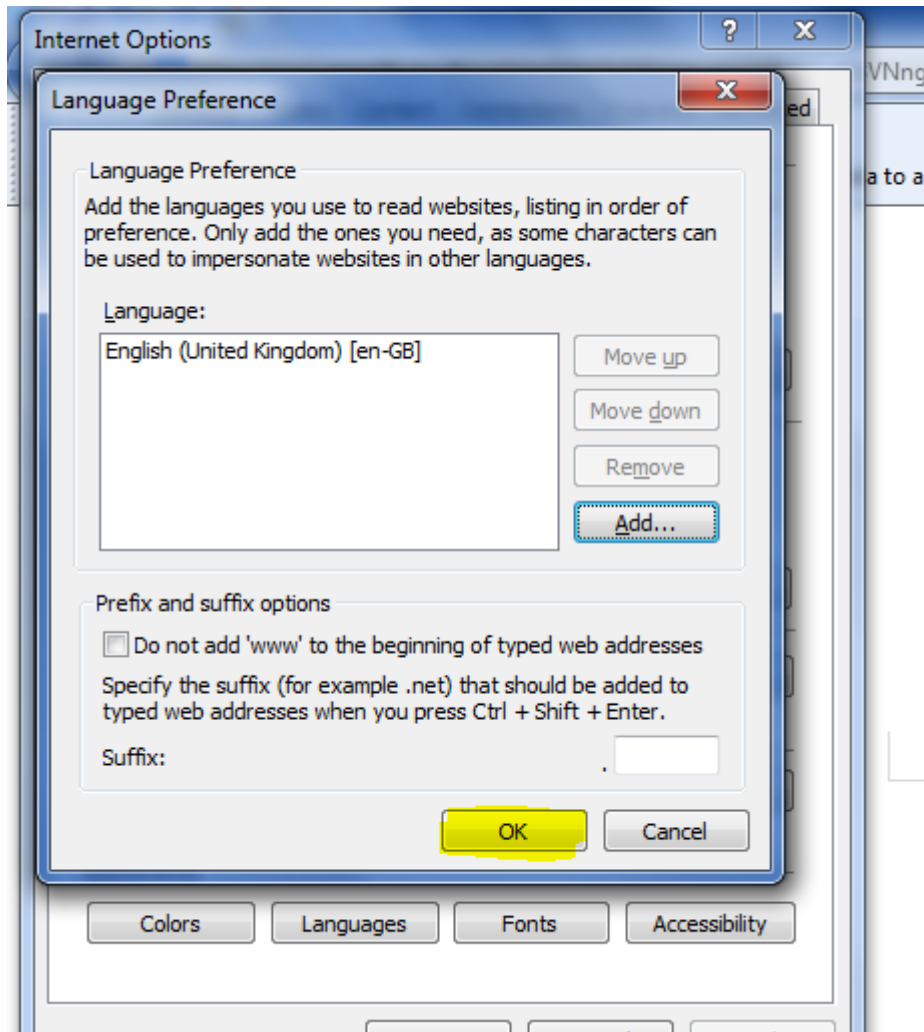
Internet Options

?

X

VNng

ed

a to a

Language Preference

X

Language Preference

Add the languages you use to read websites, listing in order of preference. Only add the ones you need, as some characters can be used to impersonate websites in other languages.

Language:

English (United Kingdom) [en-GB]

Move up

Move down

Remove

Add...

Prefix and suffix options

Do not add 'www' to the beginning of typed web addresses

Specify the suffix (for example .net) that should be added to typed web addresses when you press Ctrl + Shift + Enter.

Suffix: .

OK

Cancel

Colors

Languages

Fonts

Accessibility